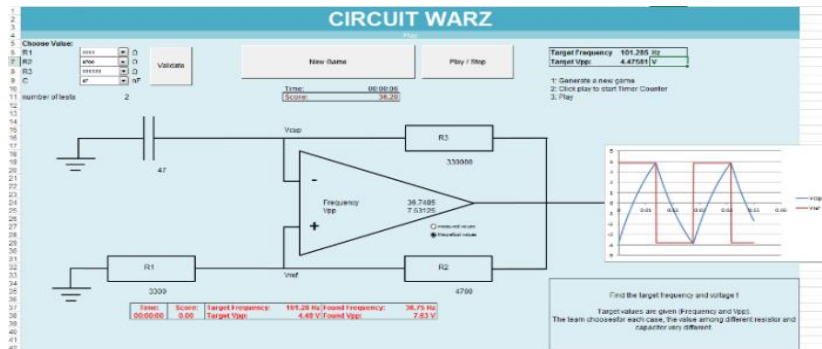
CIRCUIT WARZ

Play

Choose Value:
R1 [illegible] Ω
R2 4700 Ω
R3 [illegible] Ω
C 47 nF

Validate

New Game

Play / Stop

number of tests 2

Time: 00:00:06
Score: 36.20

Target Frequency 101.285 Hz
Target Vpp: 4.47581 V

1: Generate a new game
2: Click play to start Timer Counter
3: Play

Vcap

R3

330000

47

Frequency
Vpp

36.7485
7.63125

measured values
theoretical values

R1

3300

Vref

R2

4700

Vcap
Vref

0.01 0.02 0.03 0.04 0.05 0.06

| Time: | Score: | Target Frequency: | 101.28 Hz | Found Frequency: | 36.75 Hz |
|---|---|---|---|---|---|
| 00:00:00 | 0.00 | Target Vpp: | 4.48 V | Found Vpp: | 7.63 V |

Find the target frequency and voltage !

Target values are given (Frequency and Vpp). The team choosesfor each case, the value among different resistor and capacitor vary different.